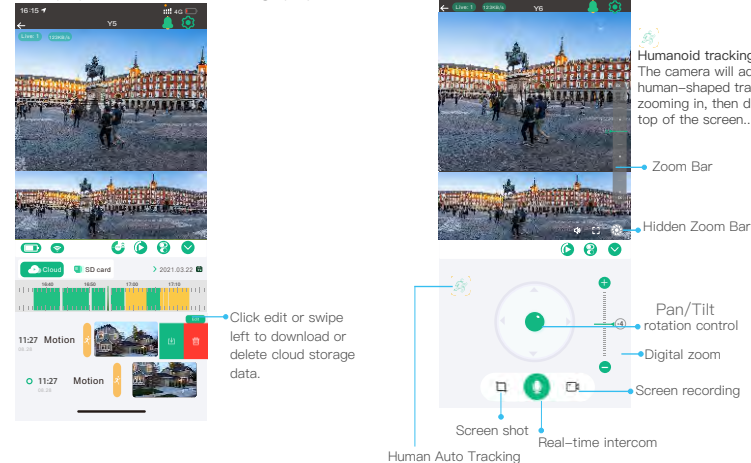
16:15

4G

Y5

Live: 1 120KB/s

Cloud

SD card

2021.03.22

16:40

16:50

17:00

17:10

Edit

11:27 Motion

11:27 Motion

Click edit or swipe left to download or delete cloud storage data.

Live: 1 120KB/s

Y6

Humanoid tracking
The camera will ac human-shaped tra zooming in, then d top of the screen..

Zoom Bar

Hidden Zoom Bar

Pan/Tilt rotation control

Digital zoom

Screen recording

Screen shot

Real-time intercom

Human Auto Tracking